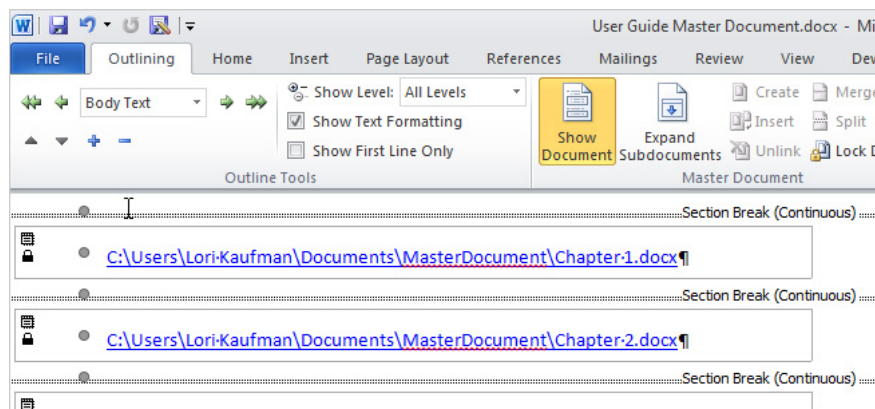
User Guide Master Document.docx - Mi

File | Outlining | Home | Insert | Page Layout | References | Mailings | Review | View | Dev

Body Text

Show Level: All Levels

Show Text Formatting

Show First Line Only

Outline Tools

Show Document

Expand Subdocuments

Create

Insert

Unlink

Merge

Split

Lock D

Master Document

Section Break (Continuous)

C:\Users\Lori·Kaufman\Documents\MasterDocument\Chapter·1.docx¶

Section Break (Continuous)

C:\Users\Lori·Kaufman\Documents\MasterDocument\Chapter·2.docx¶

Section Break (Continuous)